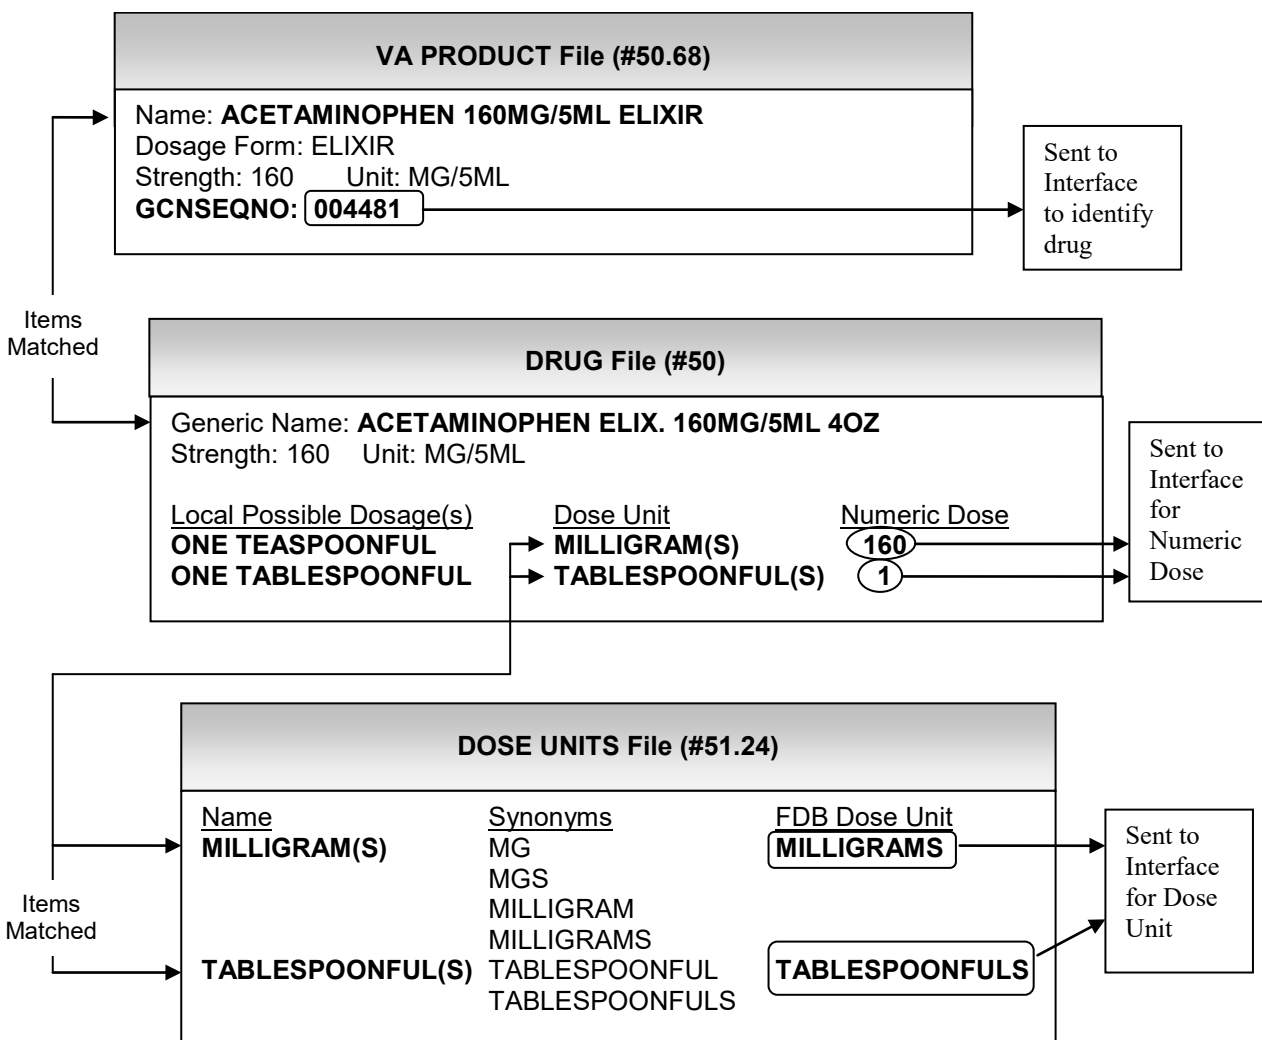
VA PRODUCT File (#50.68)

Name: ACETAMINOPHEN 160MG/5ML ELIXIR
Dosage Form: ELIXIR
Strength: 160 Unit: MG/5ML
GCNSEQNO: 004481

Sent to Interface to identify drug

Items Matched

DRUG File (#50)

Generic Name: ACETAMINOPHEN ELIX. 160MG/5ML 4OZ
Strength: 160 Unit: MG/5ML

| Local Possible Dosage(s) | Dose Unit | Numeric Dose |
|---|---|---|
| ONE TEASPOONFUL | MILLIGRAM(S) | 160 |
| ONE TABLESPOONFUL | TABLESPOONFUL(S) | 1 |

Sent to Interface for Numeric Dose

DOSE UNITS File (#51.24)

| Name | Synonyms | FDB Dose Unit |
|---|---|---|
| MILLIGRAM(S) | MG<br>MGS<br>MILLIGRAM<br>MILLIGRAMS | MILLIGRAMS |
| TABLESPOONFUL(S) | TABLESPOONFUL<br>TABLESPOONFULS | TABLESPOONFULS |

Items Matched

Sent to Interface for Dose Unit